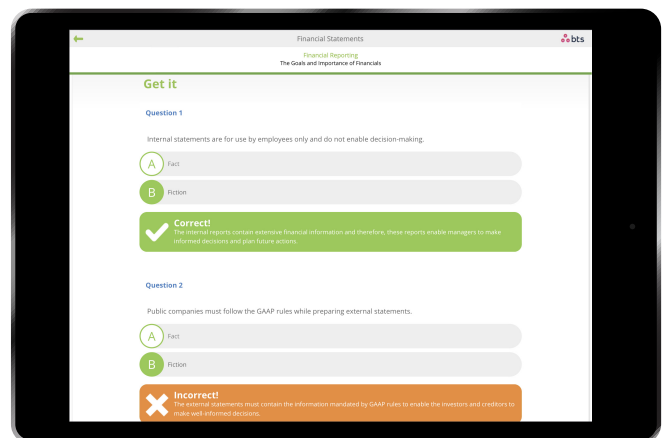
Financial Statements

bts

Financial Reporting
The Goals and Importance of Financials

Get it

Question 1

Internal statements are for use by employees only and do not enable decision-making.

A Fact

B Fiction

Correct!
The internal reports contain extensive financial information and therefore, these reports enable managers to make informed decisions and plan future actions.

Question 2

Public companies must follow the GAAP rules while preparing external statements.

A Fact

B Fiction

Incorrect!
The external statements must contain the information mandated by GAAP rules to enable the investors and creditors to make well-informed decisions.